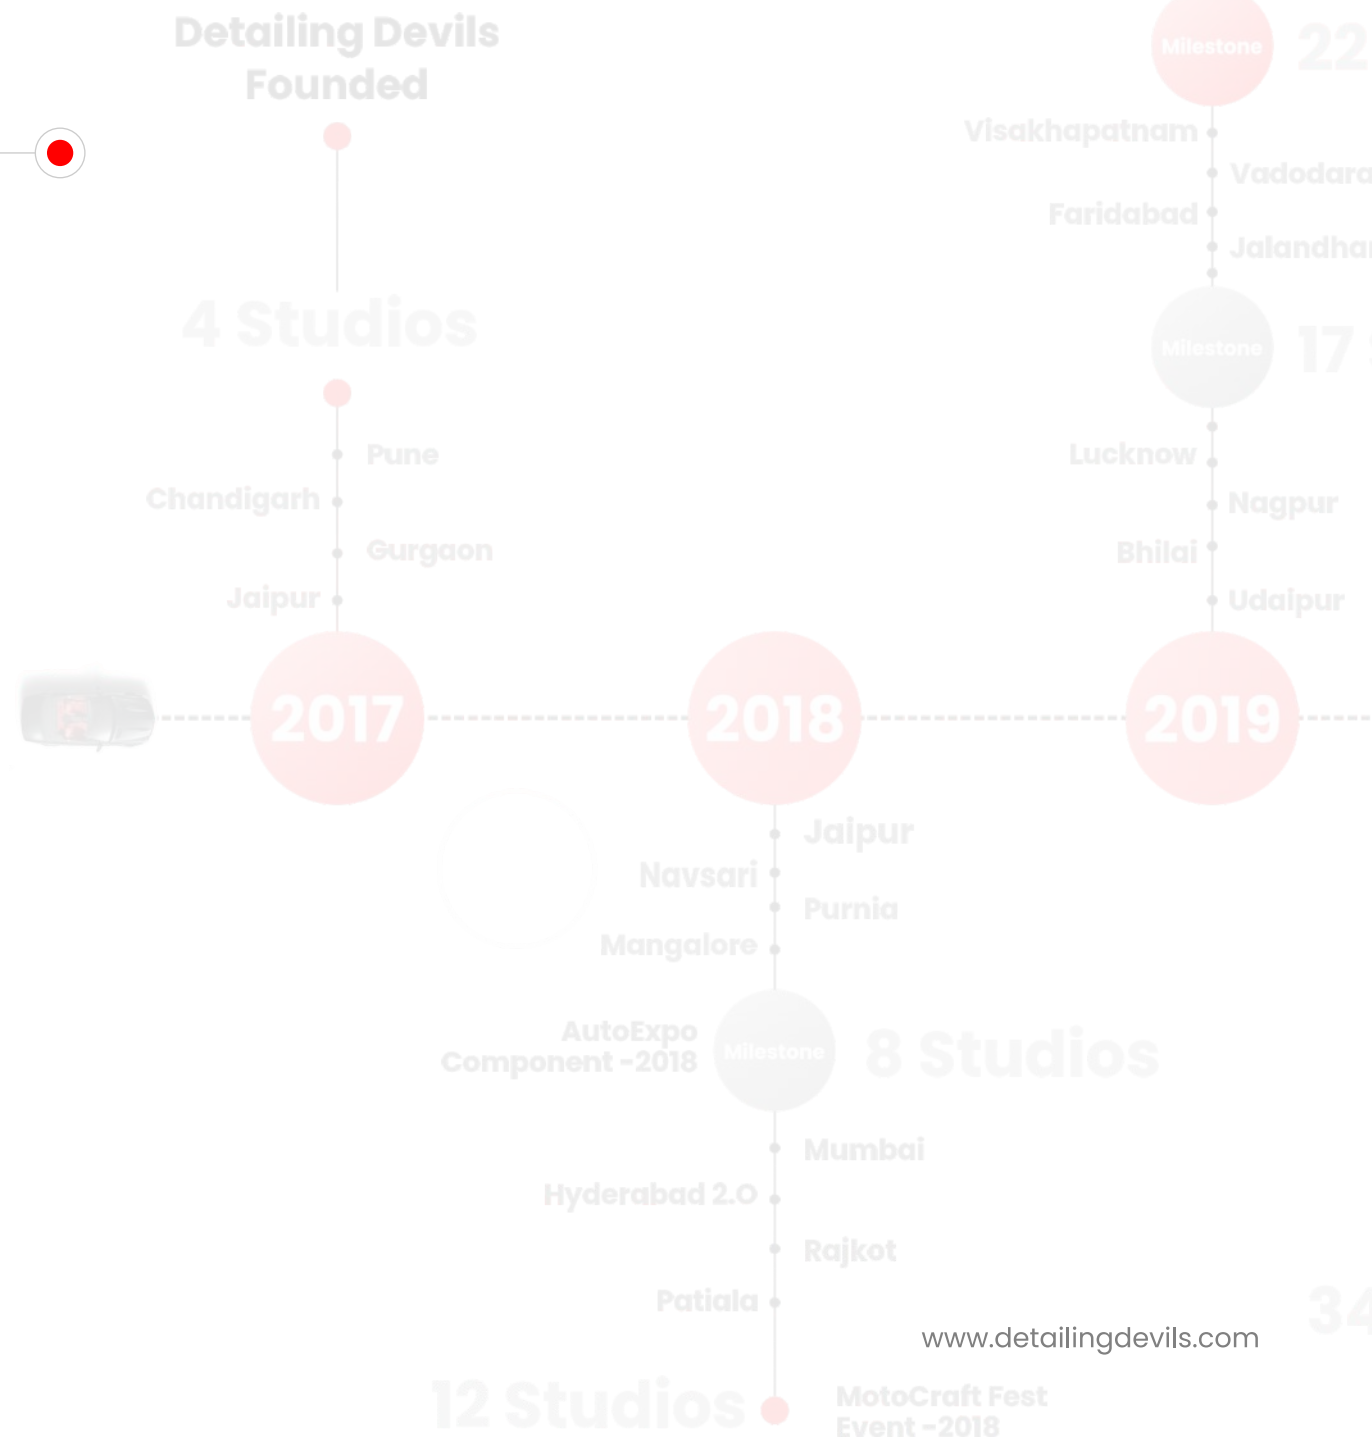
Detailing Devils Founded

Milestone 22

Visakhapatnam

Vadodara

Faridabad

Jalandhar

Milestone 17

4 Studios

Pune

Chandigarh

Gurgaon

Jaipur

Lucknow

Nagpur

Bhilai

Udaipur

2017

2018

2019

Jaipur

Navsari

Purnia

Mangalore

AutoExpo Component -2018

Milestone

8 Studios

Mumbai

Hyderabad 2.0

Rajkot

Patiala

34

www.detailingdevils.com

12 Studios

MotoCraft Fest Event -2018